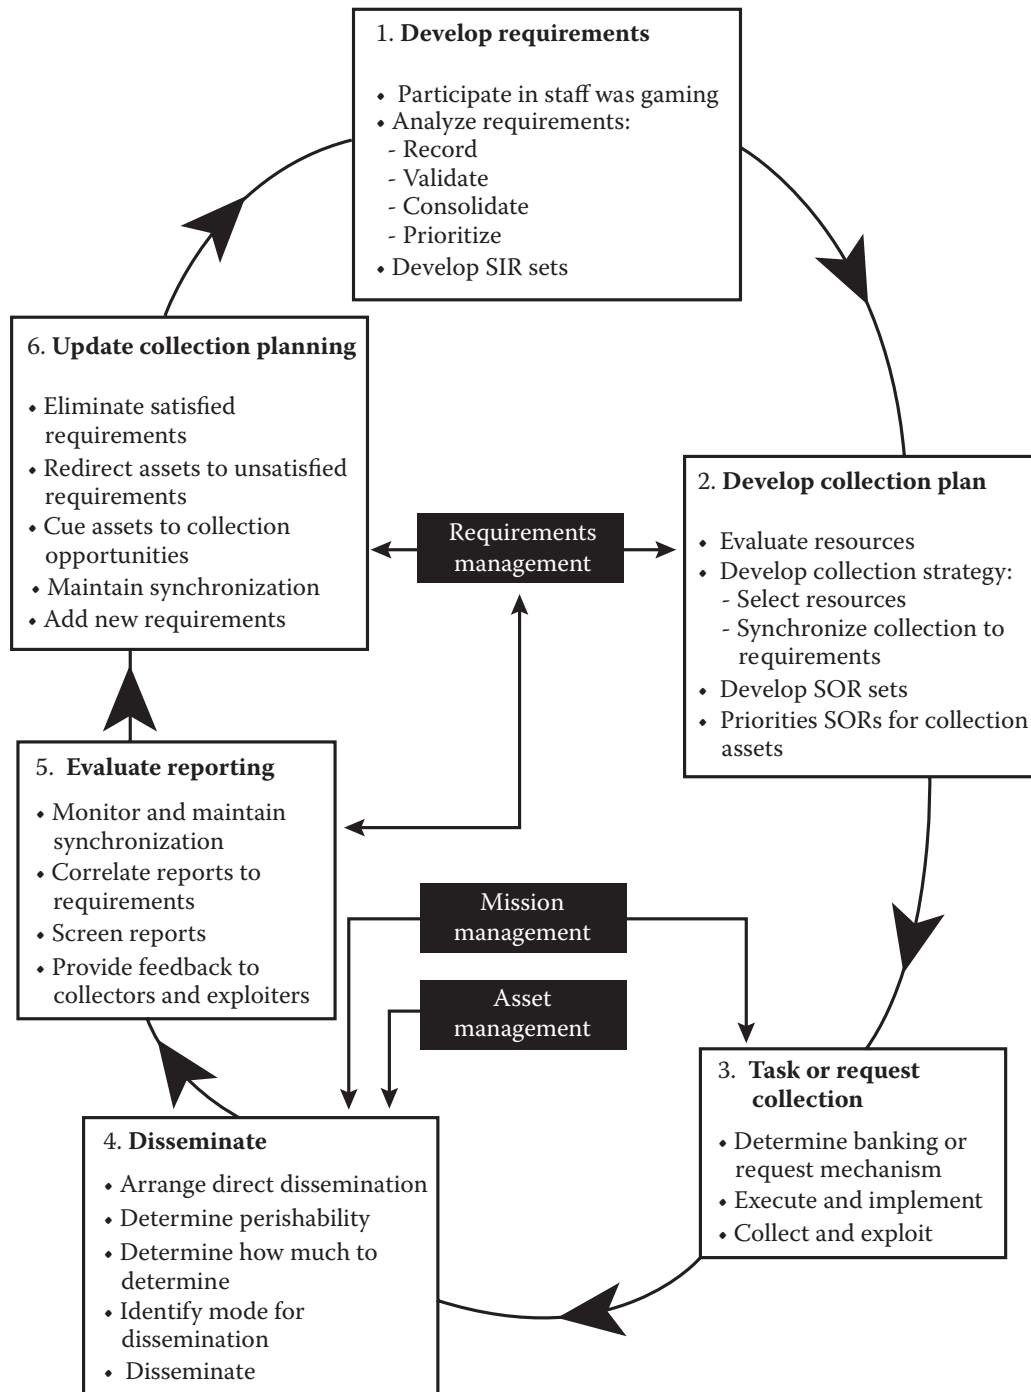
1. **Develop requirements**

• Participate in staff was gaming
• Analyze requirements:
- Record
- Validate
- Consolidate
- Prioritize
• Develop SIR sets

2. **Develop collection plan**

• Evaluate resources
• Develop collection strategy:
- Select resources
- Synchronize collection to requirements
• Develop SOR sets
• Priorities SORs for collection assets

3. **Task or request collection**

• Determine banking or request mechanism
• Execute and implement
• Collect and exploit

4. **Disseminate**

• Arrange direct dissemination
• Determine perishability
• Determine how much to determine
• Identify mode for dissemination
• Disseminate

5. **Evaluate reporting**

• Monitor and maintain synchronization
• Correlate reports to requirements
• Screen reports
• Provide feedback to collectors and exploiters

6. **Update collection planning**

• Eliminate satisfied requirements
• Redirect assets to unsatisfied requirements
• Cue assets to collection opportunities
• Maintain synchronization
• Add new requirements

Requirements management

Mission management

Asset management